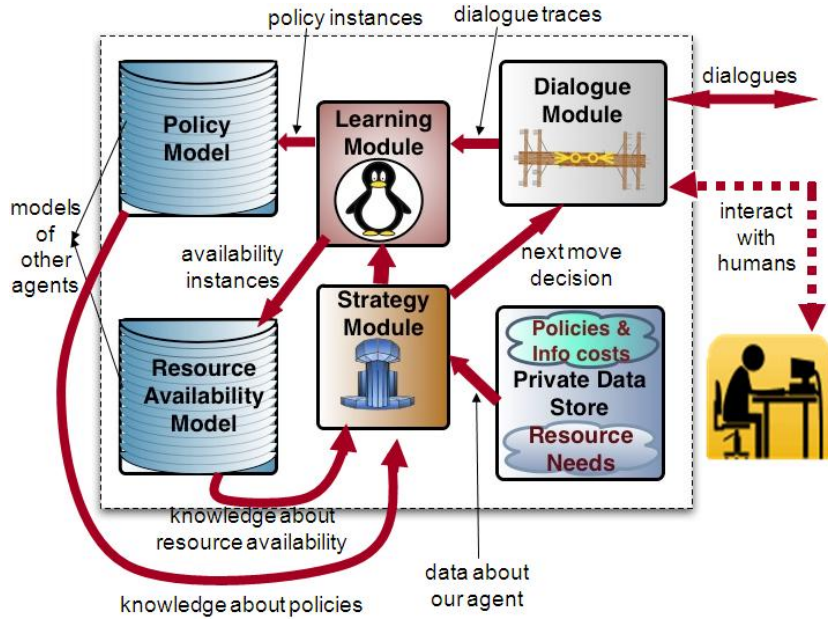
policy instances

dialogue traces

Policy Model

Learning Module

Dialogue Module

dialogues

models of other agents

availability instances

next move decision

interact with humans

Strategy Module

Policies & Info costs

Private Data Store

Resource Needs

Resource Availability Model

knowledge about resource availability

data about our agent

knowledge about policies